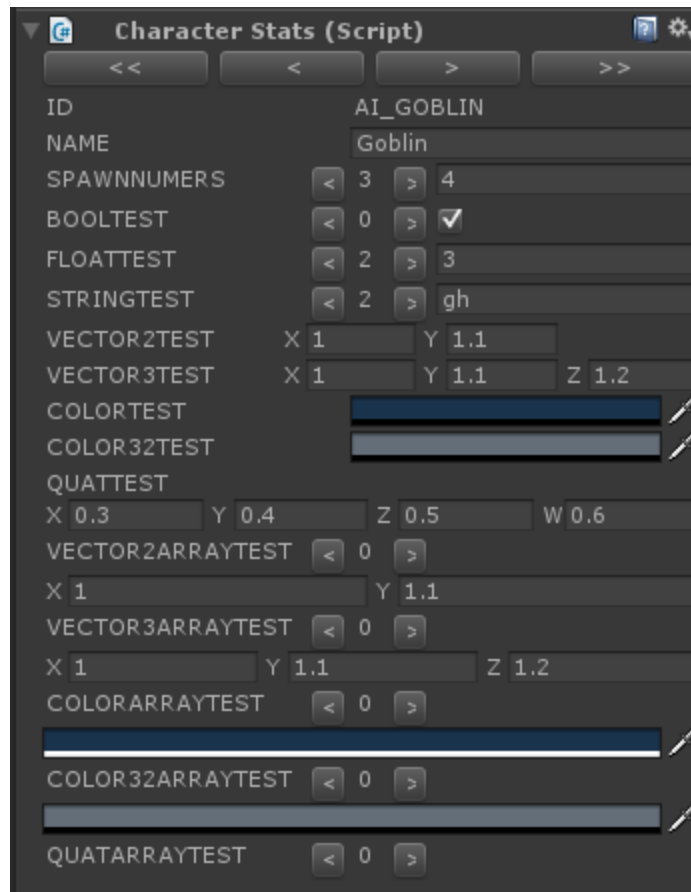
Character Stats (Script)

<< < > >>

ID AI_GOBLIN
NAME Goblin
SPAWNNUMERS < 3 > 4
BOOLTEST < 0 > ✓
FLOATTEST < 2 > 3
STRINGTEST < 2 > gh
VECTOR2TEST X 1 Y 1.1
VECTOR3TEST X 1 Y 1.1 Z 1.2
COLORTEST
COLOR32TEST
QUATTEST
X 0.3 Y 0.4 Z 0.5 W 0.6
VECTOR2ARRAYTEST < 0 >
X 1 Y 1.1
VECTOR3ARRAYTEST < 0 >
X 1 Y 1.1 Z 1.2
COLORARRAYTEST < 0 >
COLOR32ARRAYTEST < 0 >
QUATARRAYTEST < 0 >